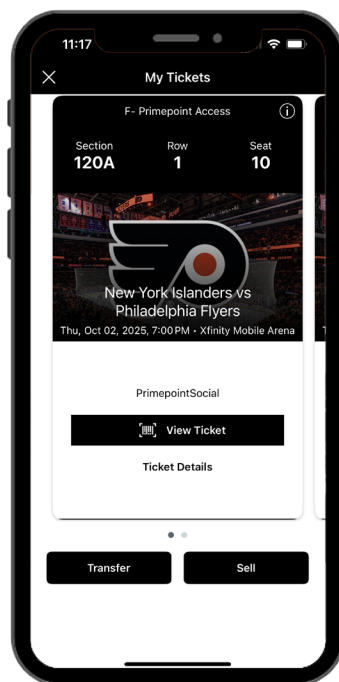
11:17

My Tickets

F- Primepoint Access

Section
120A

Row
1

Seat
10

New York Islanders vs Philadelphia Flyers

Thu, Oct 02, 2025, 7:00 PM • Xfinity Mobile Arena

PrimepointSocial

View Ticket

Ticket Details

Transfer

Sell